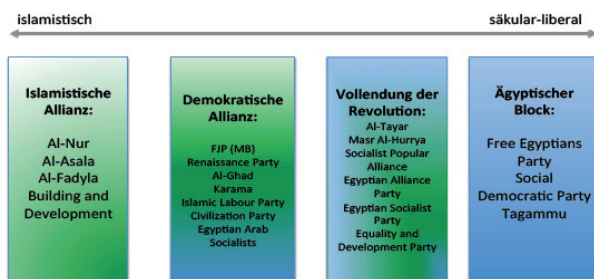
islamistisch

säkular-liberal

Islamistische Allianz:
Al-Nur
Al-Asala
Al-Fadyla
Building and Development

Demokratische Allianz:
FJP (MB)
Renaissance Party
Al-Ghad
Karama
Islamic Labour Party
Civilization Party
Egyptian Arab Socialists

Vollendung der Revolution:
Al-Tayar
Masr Al-Hurrya
Socialist Popular Alliance
Egyptian Alliance Party
Egyptian Socialist Party
Equality and Development Party

Ägyptischer Block:
Free Egyptians Party
Social Democratic Party
Tagammu